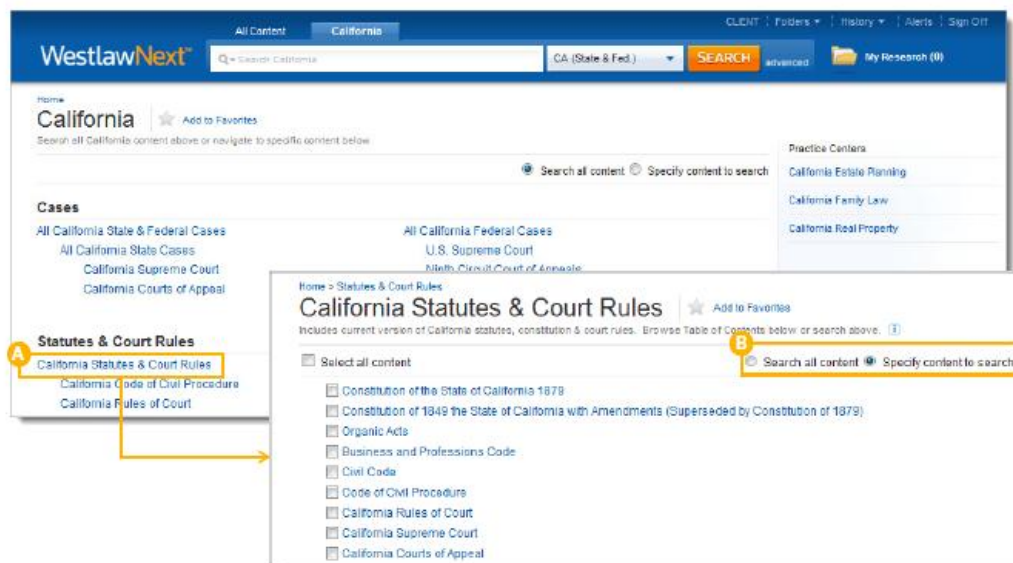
All Content California CLIENT | Folders ▾ | History ▾ | Alerts | Sign Off

WestlawNext™ Search California CA (State & Fed.) SEARCH advanced My Research (0)

Home
California Add to Favorites
Search all California content above or navigate to specific content below

Search all content Specify content to search

Practice Centers
California Estate Planning
California Family Law
California Real Property

Cases
All California State & Federal Cases
All California State Cases
California Supreme Court
California Courts of Appeal

All California Federal Cases
U.S. Supreme Court
Ninth Circuit Court of Appeals

Statutes & Court Rules
A California Statutes & Court Rules
California Code of Civil Procedure
California Rules of Court

Home > Statutes & Court Rules
California Statutes & Court Rules Add to Favorites
Includes current version of California statutes, constitution & court rules. Browse Table of Contents below or search above.

Select all content
B Search all content Specify content to search

Constitution of the State of California 1879
Constitution of 1849 the State of California with Amendments (Superseded by Constitution of 1879)
Organic Acts
Business and Professions Code
Civil Code
Code of Civil Procedure
California Rules of Court
California Supreme Court
California Courts of Appeal